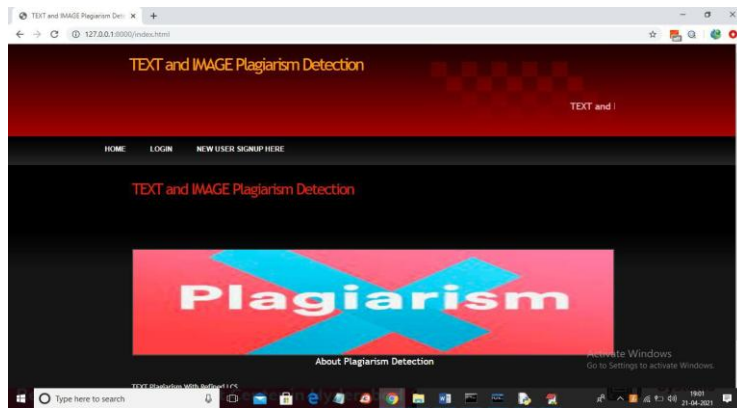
TEXT and IMAGE Plagiarism Dete ×
+
127.0.0.1:8000/index.html

TEXT and IMAGE Plagiarism Detection

TEXT and I

HOME LOGIN NEW USER SIGNUP HERE

TEXT and IMAGE Plagiarism Detection

Plagiarism

About Plagiarism Detection

TEXT Plagiarism With Refined LCS

Activate Windows
Go to Settings to activate Windows.

Type here to search

19:01
21-04-2021